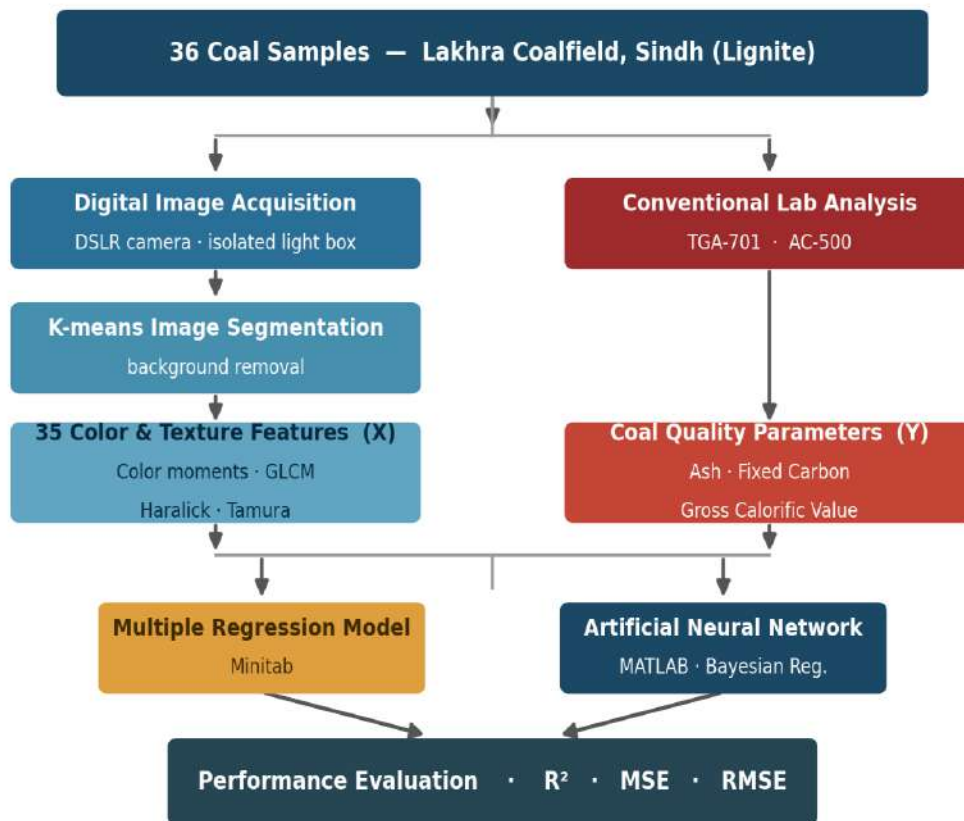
36 Coal Samples — Lakhra Coalfield, Sindh (Lignite)

Digital Image Acquisition
DSLR camera · isolated light box

Conventional Lab Analysis
TGA-701 · AC-500

K-means Image Segmentation
background removal

35 Color & Texture Features (X)
Color moments · GLCM
Haralick · Tamura

Coal Quality Parameters (Y)
Ash · Fixed Carbon
Gross Calorific Value

Multiple Regression Model
Minitab

Artificial Neural Network
MATLAB · Bayesian Reg.

Performance Evaluation · $R^2$ · MSE · RMSE